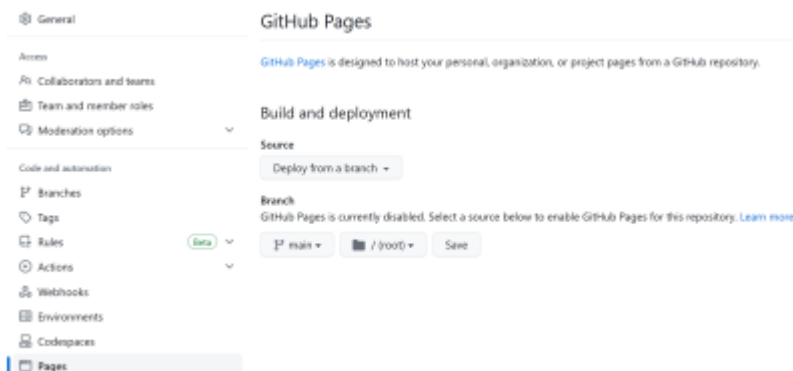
General

Access

Collaborators and teams

Team and member roles

Moderation options

Code and automation

Branches

Tags

Rules Beta

Actions

Webhooks

Environments

Codespaces

Pages

GitHub Pages

GitHub Pages is designed to host your personal, organization, or project pages from a GitHub repository.

Build and deployment

Source

Deploy from a branch

Branch

GitHub Pages is currently disabled. Select a source below to enable GitHub Pages for this repository. Learn more

main / (root) Save